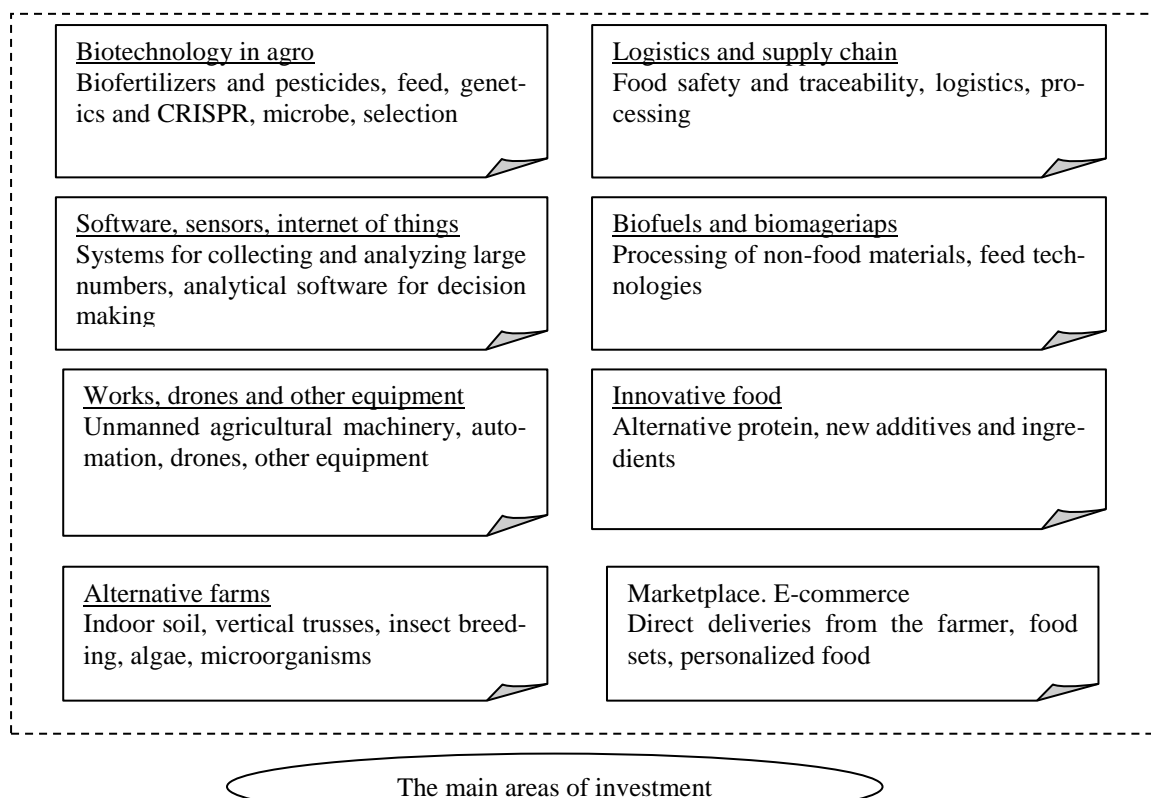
Biotechnology in agro
Biofertilizers and pesticides, feed, genetics and CRISPR, microbe, selection

Logistics and supply chain
Food safety and traceability, logistics, processing

Software, sensors, internet of things
Systems for collecting and analyzing large numbers, analytical software for decision making

Biofuels and biomageriaps
Processing of non-food materials, feed technologies

Works, drones and other equipment
Unmanned agricultural machinery, automation, drones, other equipment

Innovative food
Alternative protein, new additives and ingredients

Alternative farms
Indoor soil, vertical trusses, insect breeding, algae, microorganisms

Marketplace. E-commerce
Direct deliveries from the farmer, food sets, personalized food

The main areas of investment